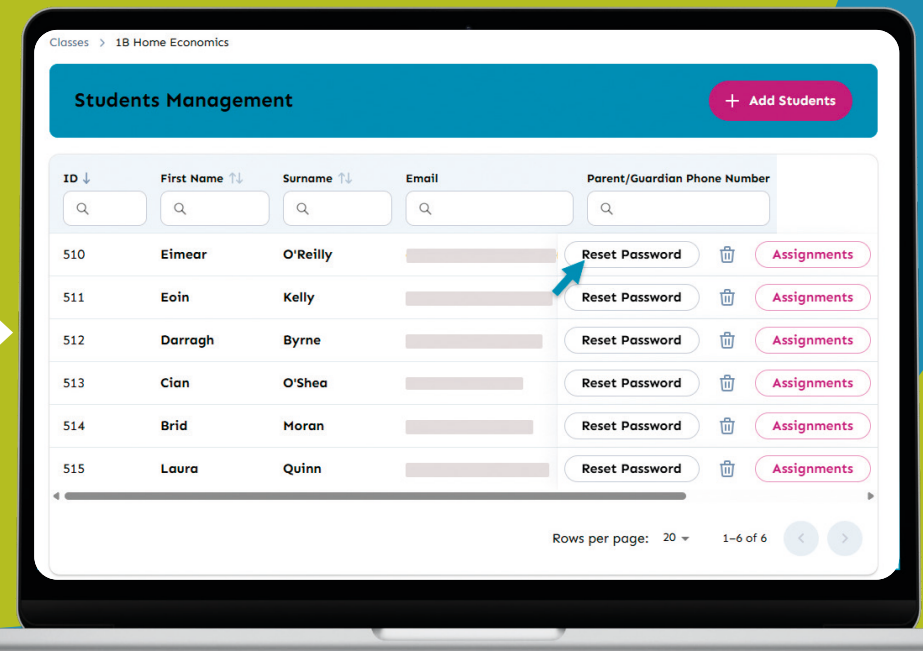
Classes > 1B Home Economics

Students Management

+ Add Students

| ID | First Name | Surname | Email | Parent/Guardian Phone Number | | | |
|---|---|---|---|---|---|---|---|
| 510 | Eimear | O'Reilly | | | Reset Password | | Assignments |
| 511 | Eoin | Kelly | | | Reset Password | | Assignments |
| 512 | Darragh | Byrne | | | Reset Password | | Assignments |
| 513 | Cian | O'Shea | | | Reset Password | | Assignments |
| 514 | Brid | Moran | | | Reset Password | | Assignments |
| 515 | Laura | Quinn | | | Reset Password | | Assignments |

Rows per page: 20 1–6 of 6